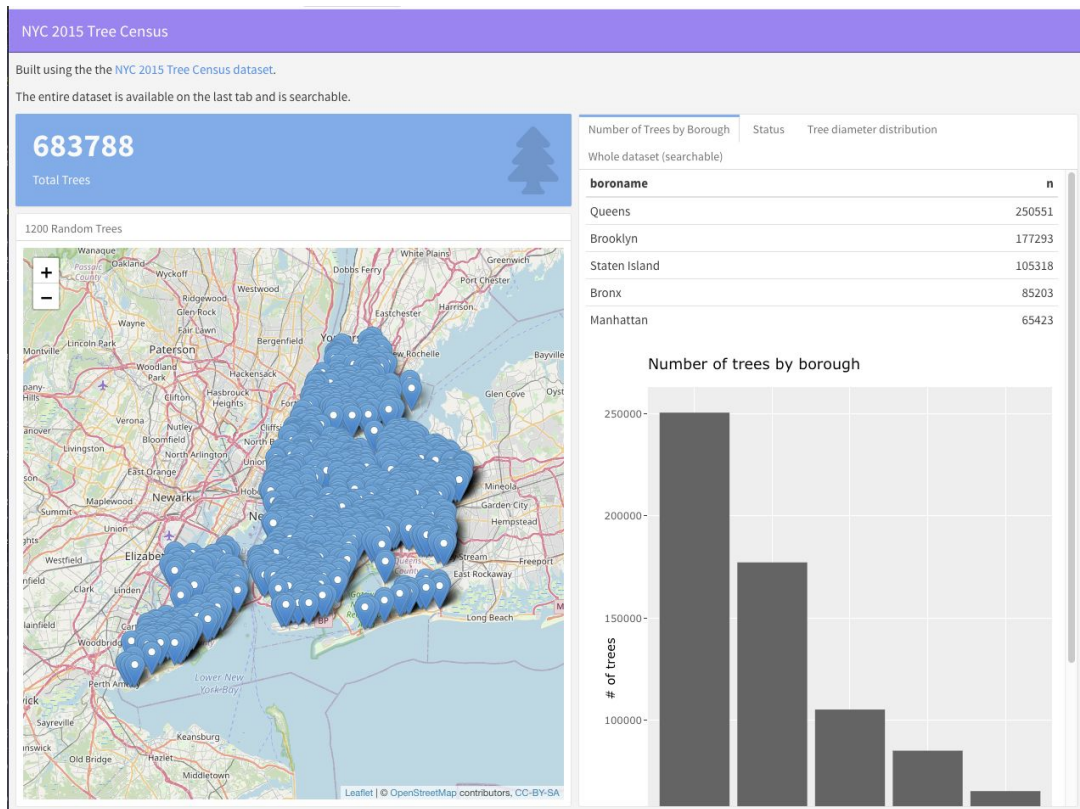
NYC 2015 Tree Census

Built using the the NYC 2015 Tree Census dataset.

The entire dataset is available on the last tab and is searchable.

683788

Total Trees

1200 Random Trees

+
−

Wanaque Oakland Passaic County Wyckoff Ridgewood Westwood Glen Rock Wayne Fair Lawn Bergenfield Lincoln Park Montville Paterson Woodland Park Hackensack Clifton Hasbrouck Heights Verona Nutley Bloomfield North Arlington Livingston East Orange Newark Maplewood Summit Westfield Elizabeth Clark Linden Woodbridge Perth Amboy Sayreville Old Bridge Keansburg Hazlet Middletown Lower New York Bay White Plains Greenwich Dobbs Ferry Port Chester Eastchester Harrison New Rochelle Bayville Glen Cove Mineola Garden City Hempstead Freeport East Rockaway Long Beach Queens

Leaflet | © OpenStreetMap contributors, CC-BY-SA

Number of Trees by Borough | Status | Tree diameter distribution | Whole dataset (searchable)

| boroname | n |
|---|---|
| Queens | 250551 |
| Brooklyn | 177293 |
| Staten Island | 105318 |
| Bronx | 85203 |
| Manhattan | 65423 |

Number of trees by borough

# of trees

250000
200000
150000
100000